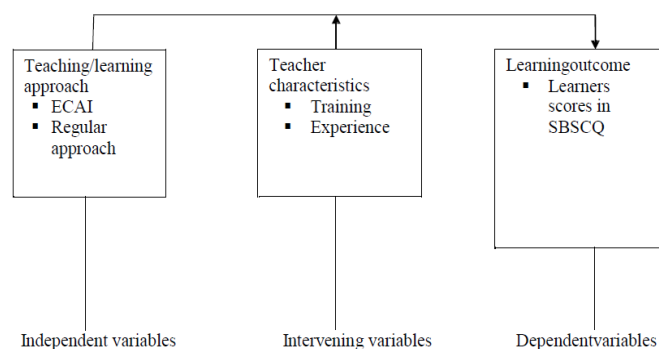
Teaching/learning approach
▪ ECAI
▪ Regular approach

Teacher characteristics
▪ Training
▪ Experience

Learningoutcome
▪ Learners scores in SBSCQ

Independent variables

Intervening variables

Dependentvariables